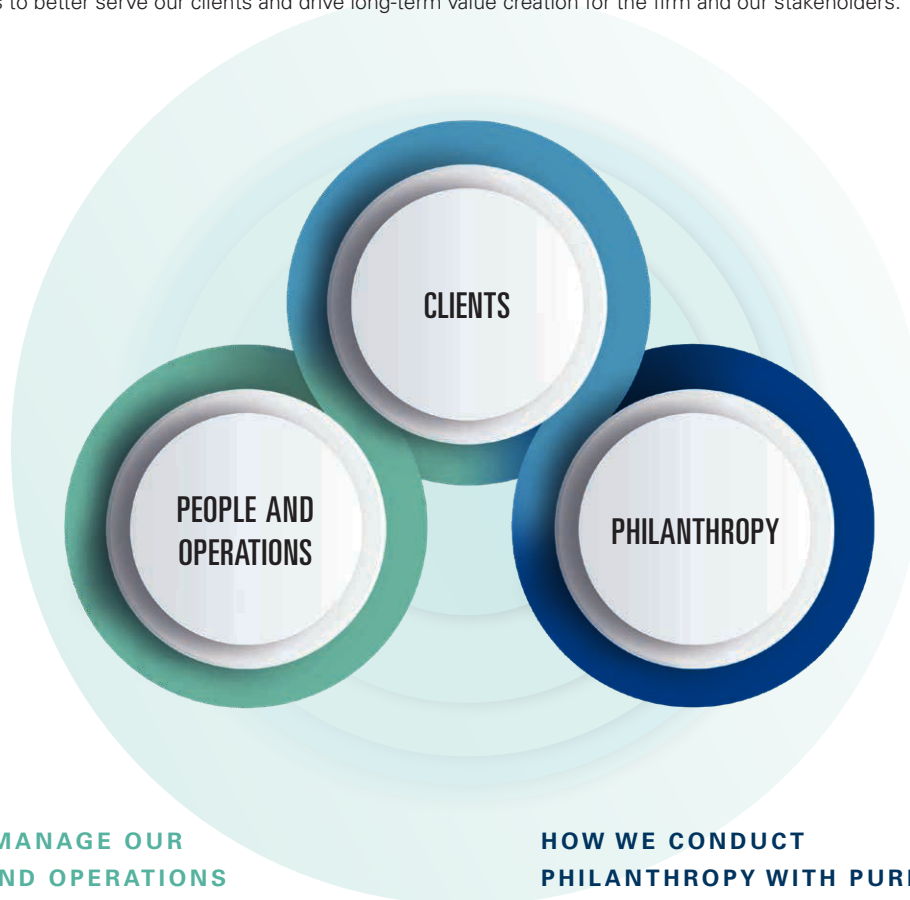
s to better serve our clients and drive long-term value creation for the firm and our stakeholders.

CLIENTS

PEOPLE AND OPERATIONS

PHILANTHROPY

MANAGE OUR ND OPERATIONS

HOW WE CONDUCT PHILANTHROPY WITH PUR